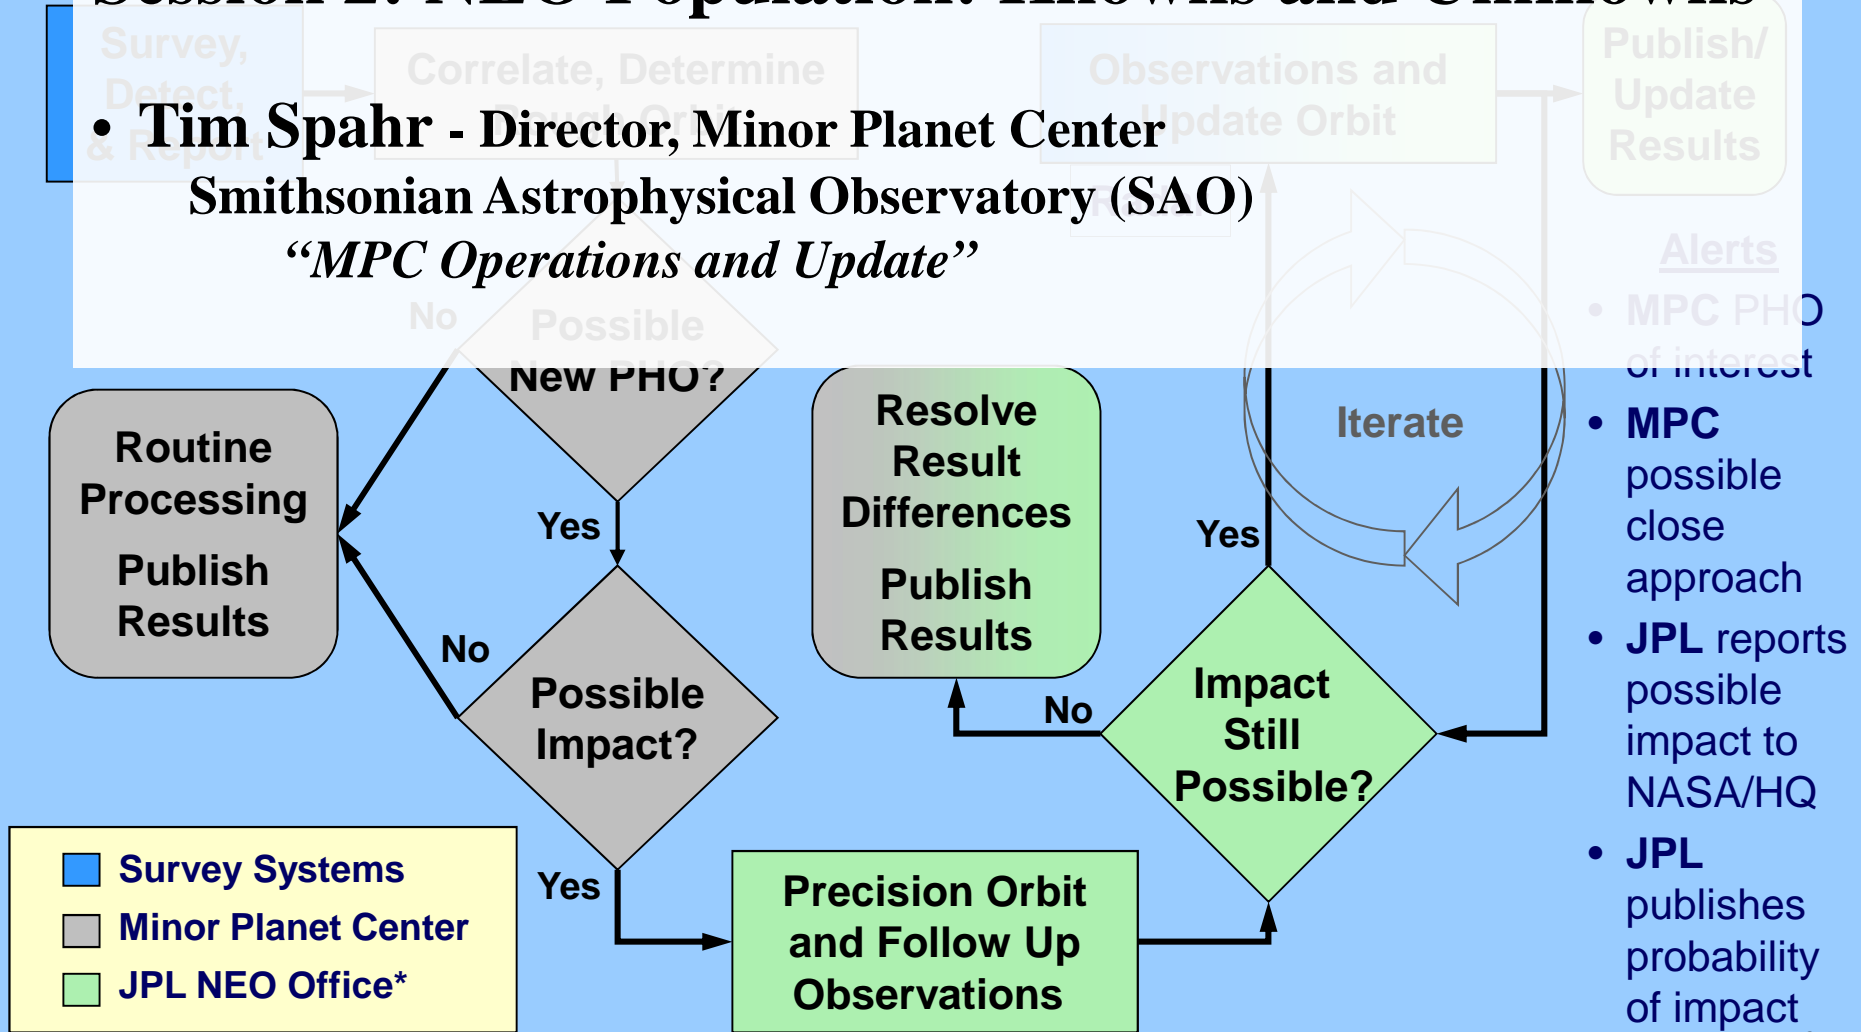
Session 2: NEO Population: Knowns and Unknowns

• Tim Spahr - Director, Minor Planet Center
Smithsonian Astrophysical Observatory (SAO)
"MPC Operations and Update"

Survey, Detect, & Report

Correlate, Determine Rough Orbit

Observations and Update Orbit

Publish/ Update Results

Alerts

• MPC PHO of interest

No

Possible New PHO?

Routine Processing

Publish Results

Yes

No

Possible Impact?

Yes

Resolve Result Differences

Publish Results

Iterate

Yes

No

Impact Still Possible?

Precision Orbit and Follow Up Observations

• MPC possible close approach

• JPL reports possible impact to NASA/HQ

• JPL publishes probability of impact

Survey Systems

Minor Planet Center

JPL NEO Office*